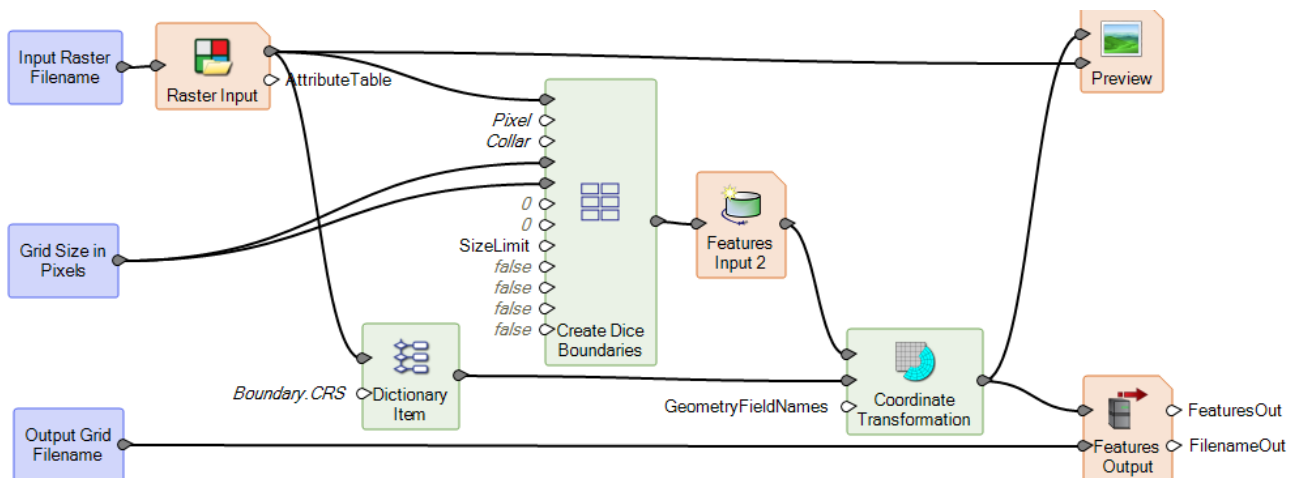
Input Raster Filename

Raster Input

AttributeTable

Preview

Pixel
Collar
0
0
SizeLimit
false
false
false
false
Create Dice Boundaries

Features Input 2

Grid Size in Pixels

Boundary.CRS

Dictionary Item

GeometryFieldNames

Coordinate Transformation

Output Grid Filename

Features Output

FeaturesOut

FilenameOut